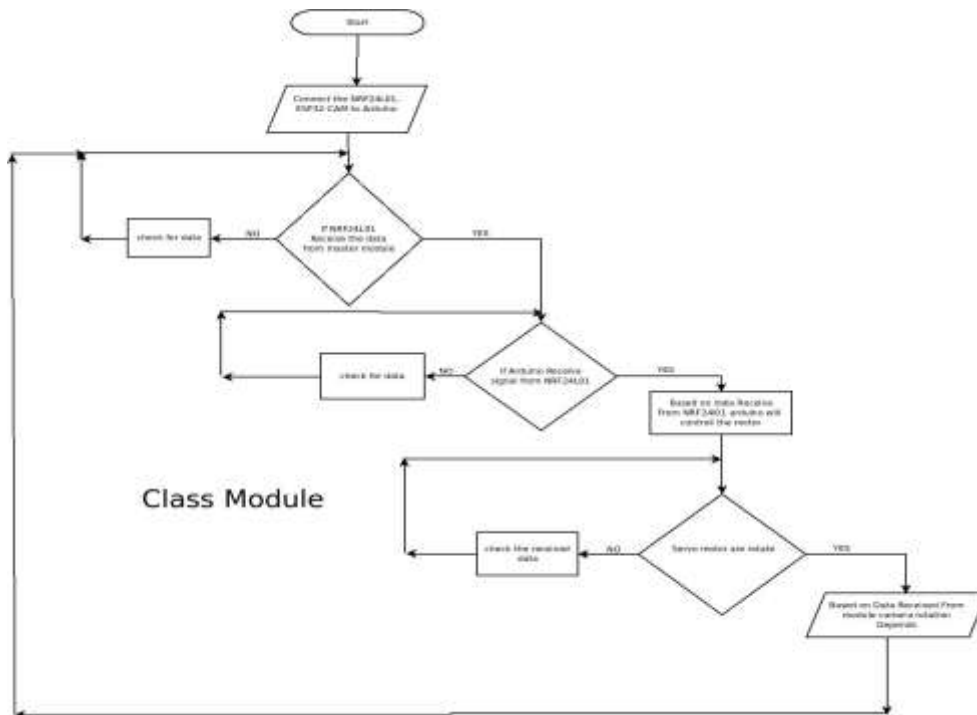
Start

Connect the NRF24L01, ESP32-CAM to Arduino

check for data

NO

If NRF24L01 Receive the data from master module

YES

check for data

NO

If Arduino Receive signal from NRF24L01

YES

Based on Data Receive from NRF24L01 arduino will controll the motor

Class Module

check the received data

NO

Servo motor are rotate

YES

Based on Data Received From module camera rotation Depends